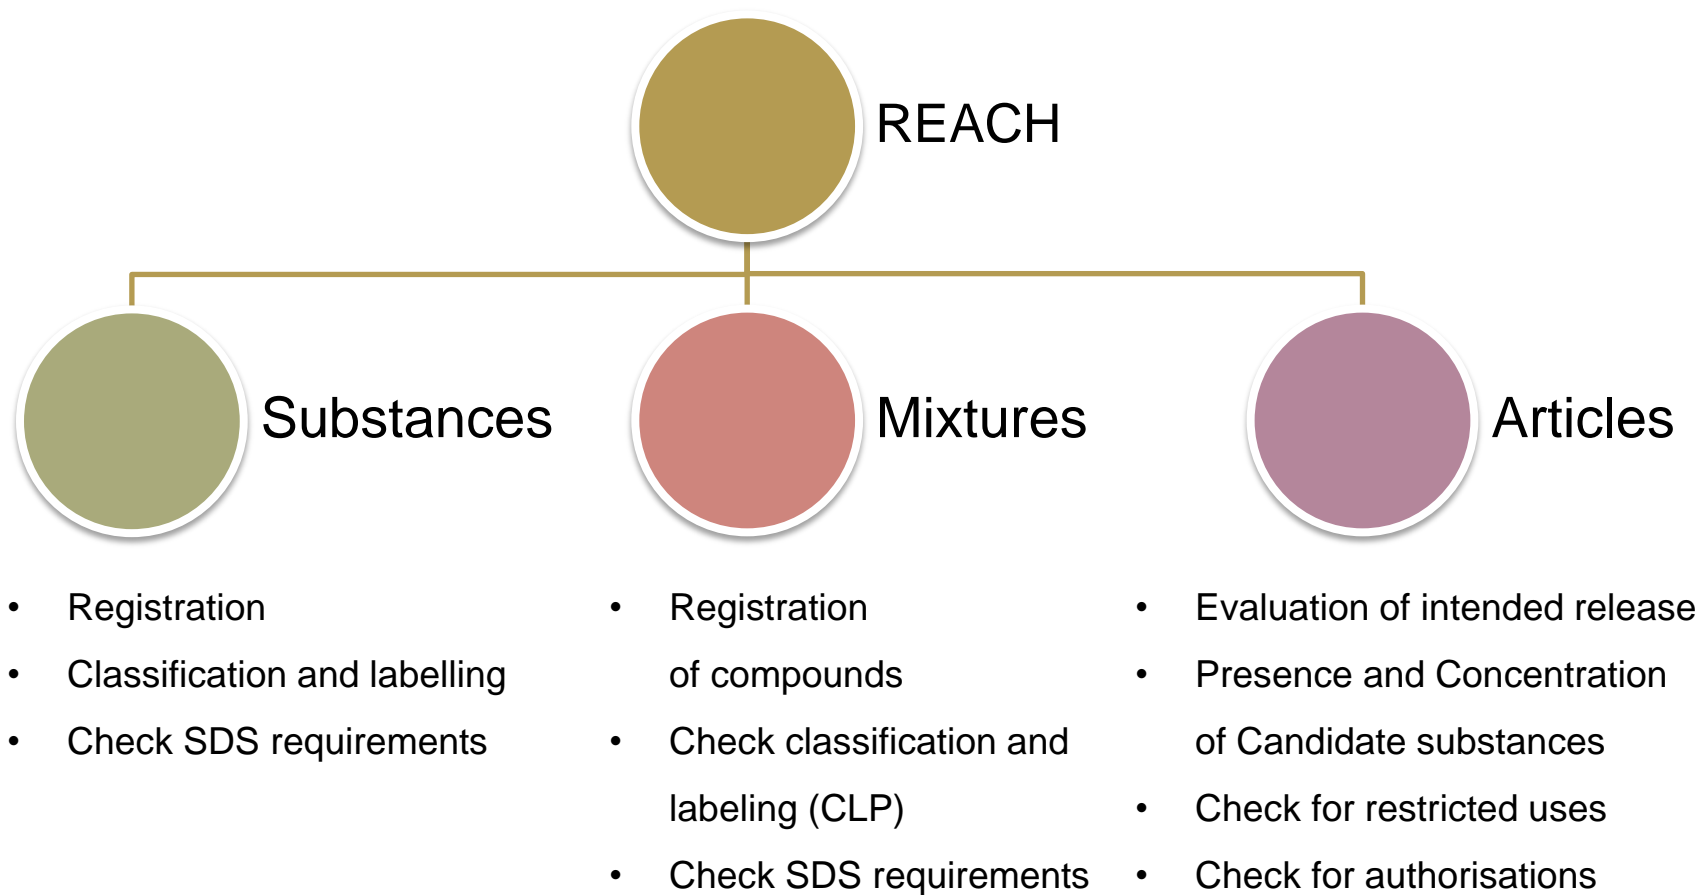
REACH

Substances

Mixtures

Articles

- Registration
- Classification and labelling
- Check SDS requirements

- Registration of compounds
- Check classification and labeling (CLP)
- Check SDS requirements

- Evaluation of intended release
- Presence and Concentration of Candidate substances
- Check for restricted uses
- Check for authorisations